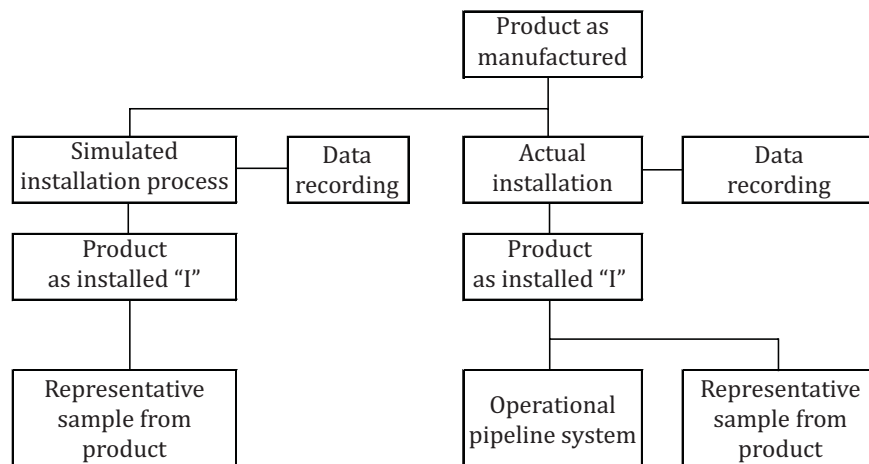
Product as manufactured

Simulated installation process

Data recording

Actual installation

Data recording

Product as installed "I"

Product as installed "I"

Representative sample from product

Operational pipeline system

Representative sample from product